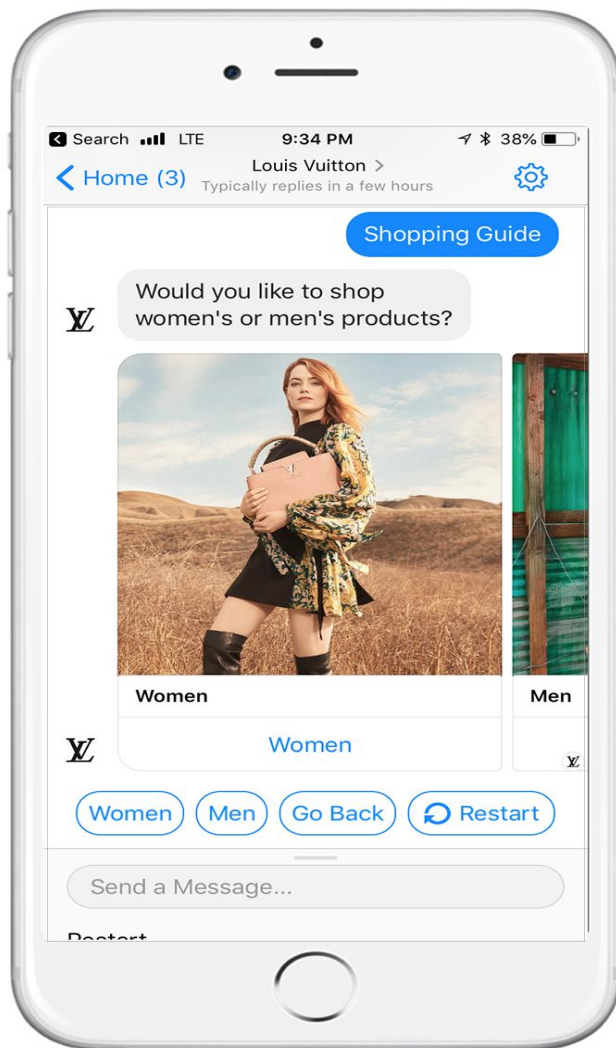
◀ Search LTE 9:34 PM 38%

< Home (3) Louis Vuitton >
Typically replies in a few hours

Shopping Guide

LV Would you like to shop women's or men's products?

Women
Women

Men

LV

LV

Women Men Go Back Restart

Send a Message...

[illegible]